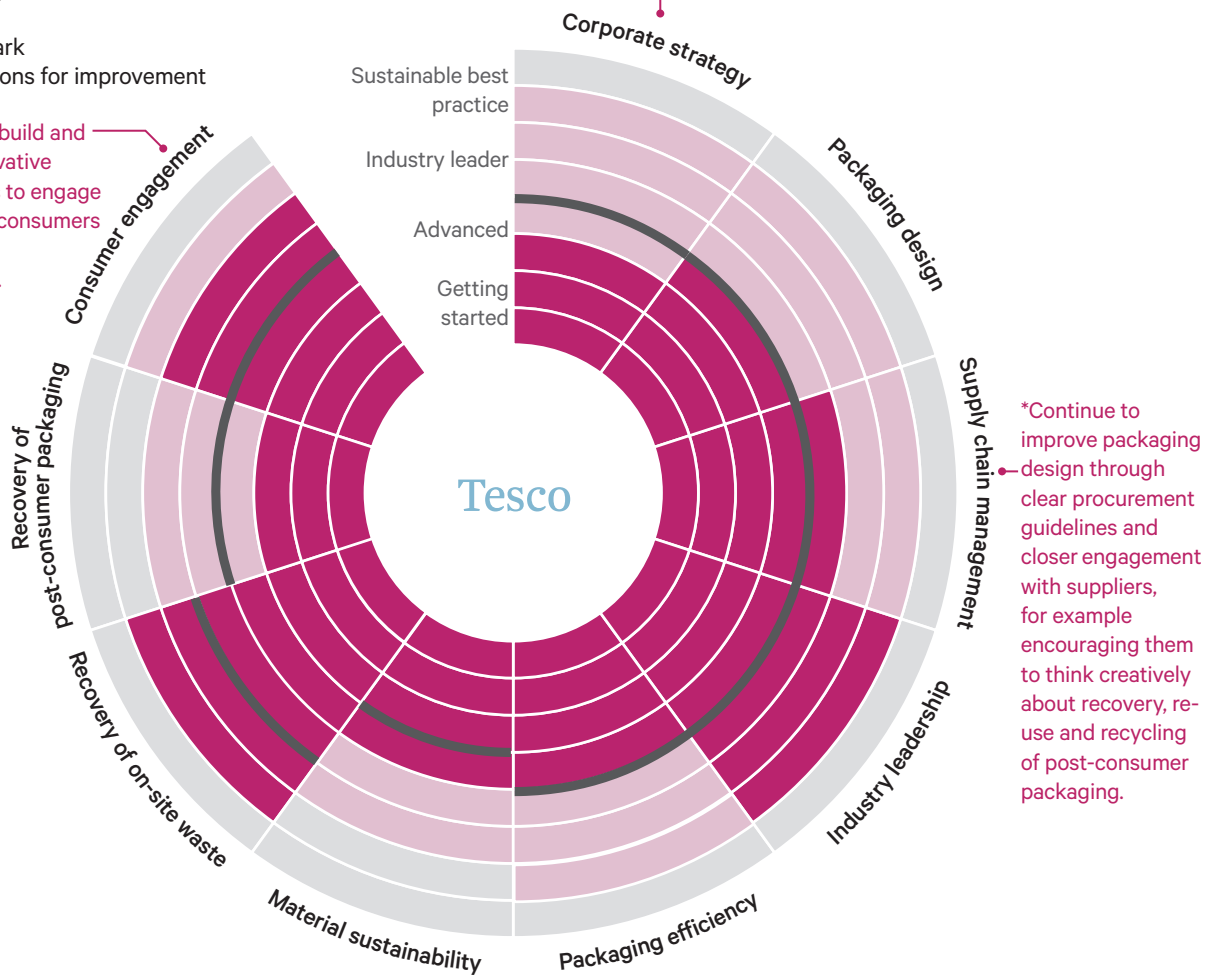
ark
ons for improvement

build and
vative
to engage
consumers

Corporate strategy

Sustainable best practice

Industry leader

Advanced

Getting started

Packaging design

Supply chain management

*Continue to improve packaging design through clear procurement guidelines and closer engagement with suppliers, for example encouraging them to think creatively about recovery, re-use and recycling of post-consumer packaging.

Consumer engagement

Recovery of post-consumer packaging

Tesco

Recovery of on-site waste

Material sustainability

Packaging efficiency

Industry leadership